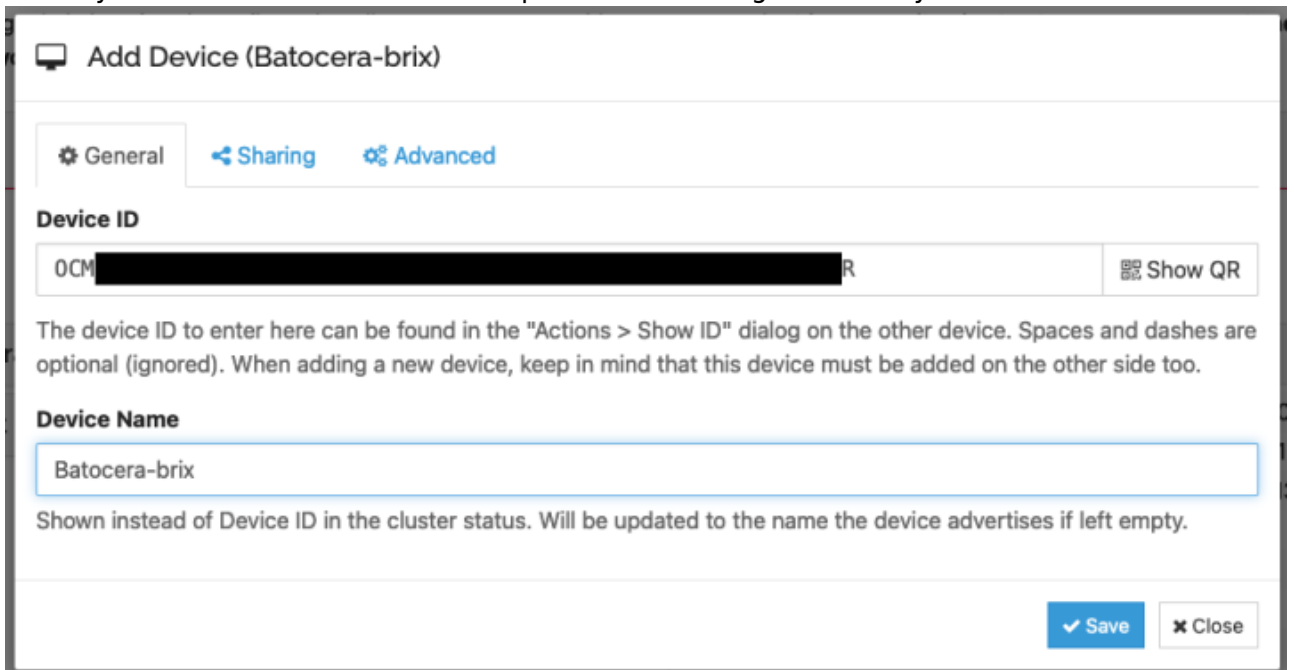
Add Device (Batocera-brix)

General Sharing Advanced

Device ID

0CM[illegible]R

Show QR

The device ID to enter here can be found in the "Actions > Show ID" dialog on the other device. Spaces and dashes are optional (ignored). When adding a new device, keep in mind that this device must be added on the other side too.

Device Name

Batocera-brix

Shown instead of Device ID in the cluster status. Will be updated to the name the device advertises if left empty.

Save Close